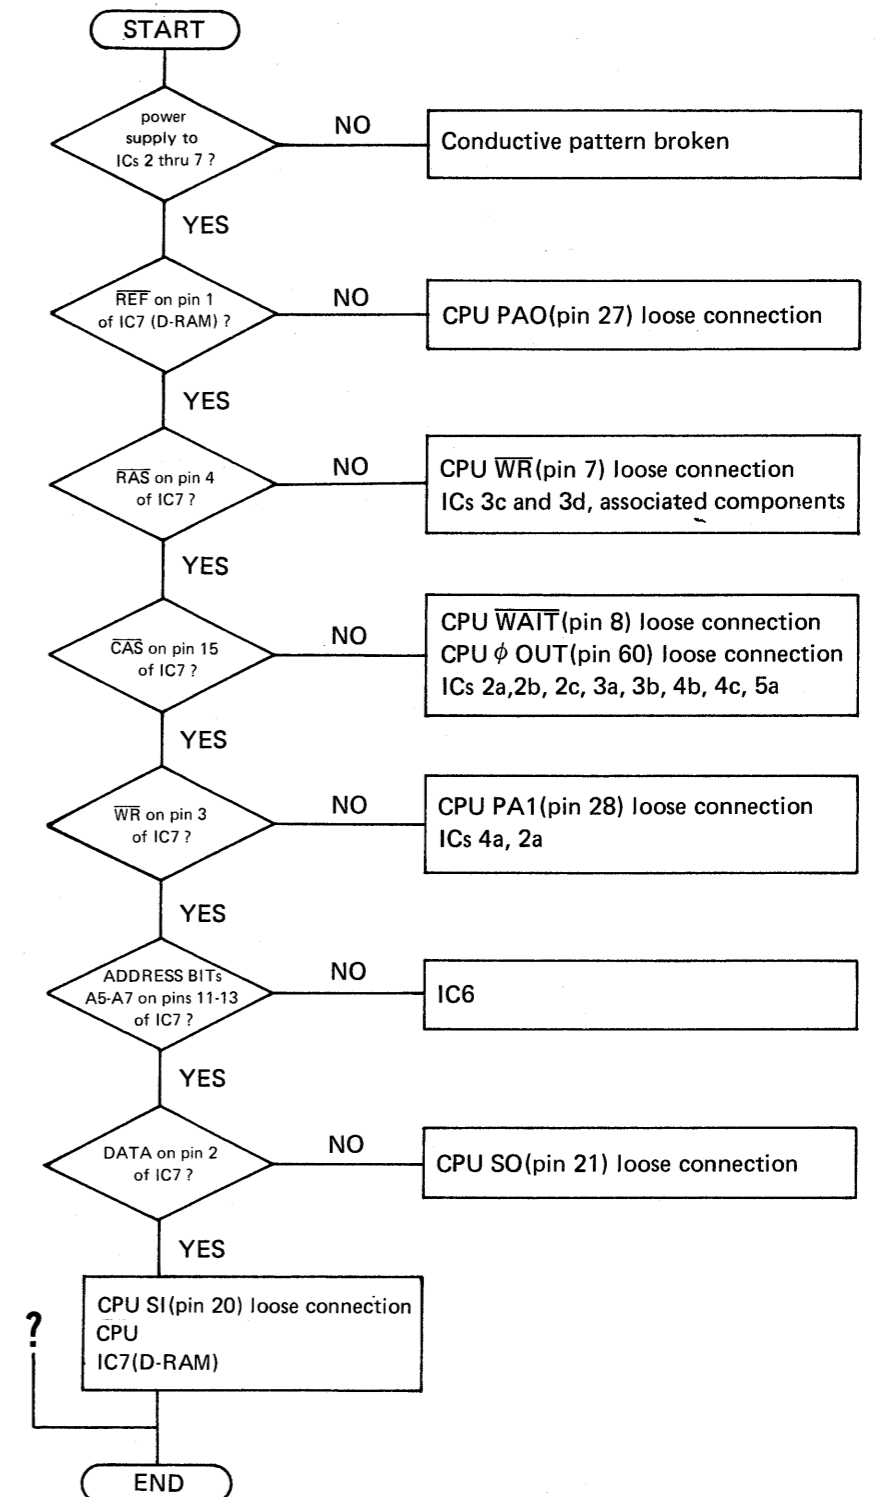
START

power supply to ICs 2 thru 7 ?

NO

Conductive pattern broken

YES

$\overline{REF}$ on pin 1 of IC7 (D-RAM) ?

NO

CPU PAO(pin 27) loose connection

YES

$\overline{RAS}$ on pin 4 of IC7 ?

NO

CPU $\overline{WR}$(pin 7) loose connection
ICs 3c and 3d, associated components

YES

$\overline{CAS}$ on pin 15 of IC7 ?

NO

CPU $\overline{WAIT}$(pin 8) loose connection
CPU $\phi$ OUT(pin 60) loose connection
ICs 2a,2b, 2c, 3a, 3b, 4b, 4c, 5a

YES

$\overline{WR}$ on pin 3 of IC7 ?

NO

CPU PA1(pin 28) loose connection
ICs 4a, 2a

YES

ADDRESS BITs A5-A7 on pins 11-13 of IC7 ?

NO

IC6

YES

DATA on pin 2 of IC7 ?

NO

CPU SO(pin 21) loose connection

YES

CPU SI(pin 20) loose connection
CPU
IC7(D-RAM)

?

END